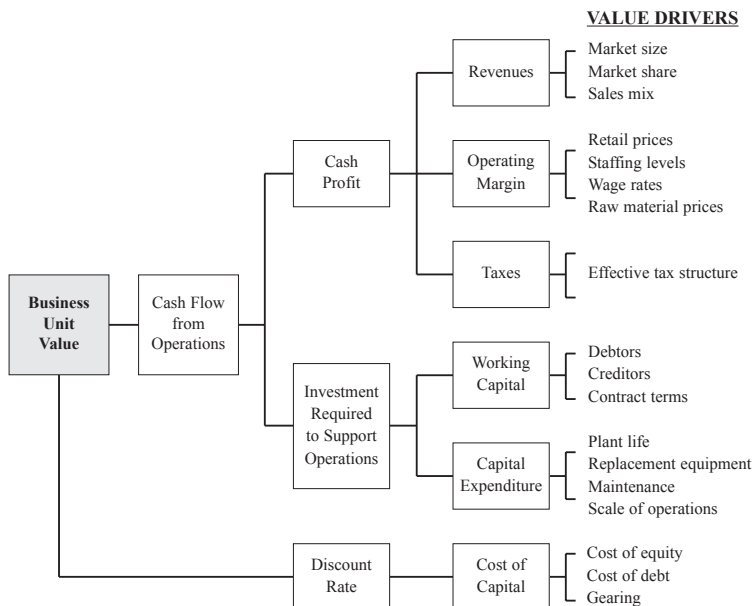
VALUE DRIVERS

Business Unit Value

Cash Flow from Operations

Cash Profit

Revenues

Market size
Market share
Sales mix

Operating Margin

Retail prices
Staffing levels
Wage rates
Raw material prices

Taxes

Effective tax structure

Investment Required to Support Operations

Working Capital

Debtors
Creditors
Contract terms

Capital Expenditure

Plant life
Replacement equipment
Maintenance
Scale of operations

Discount Rate

Cost of Capital

Cost of equity
Cost of debt
Gearing